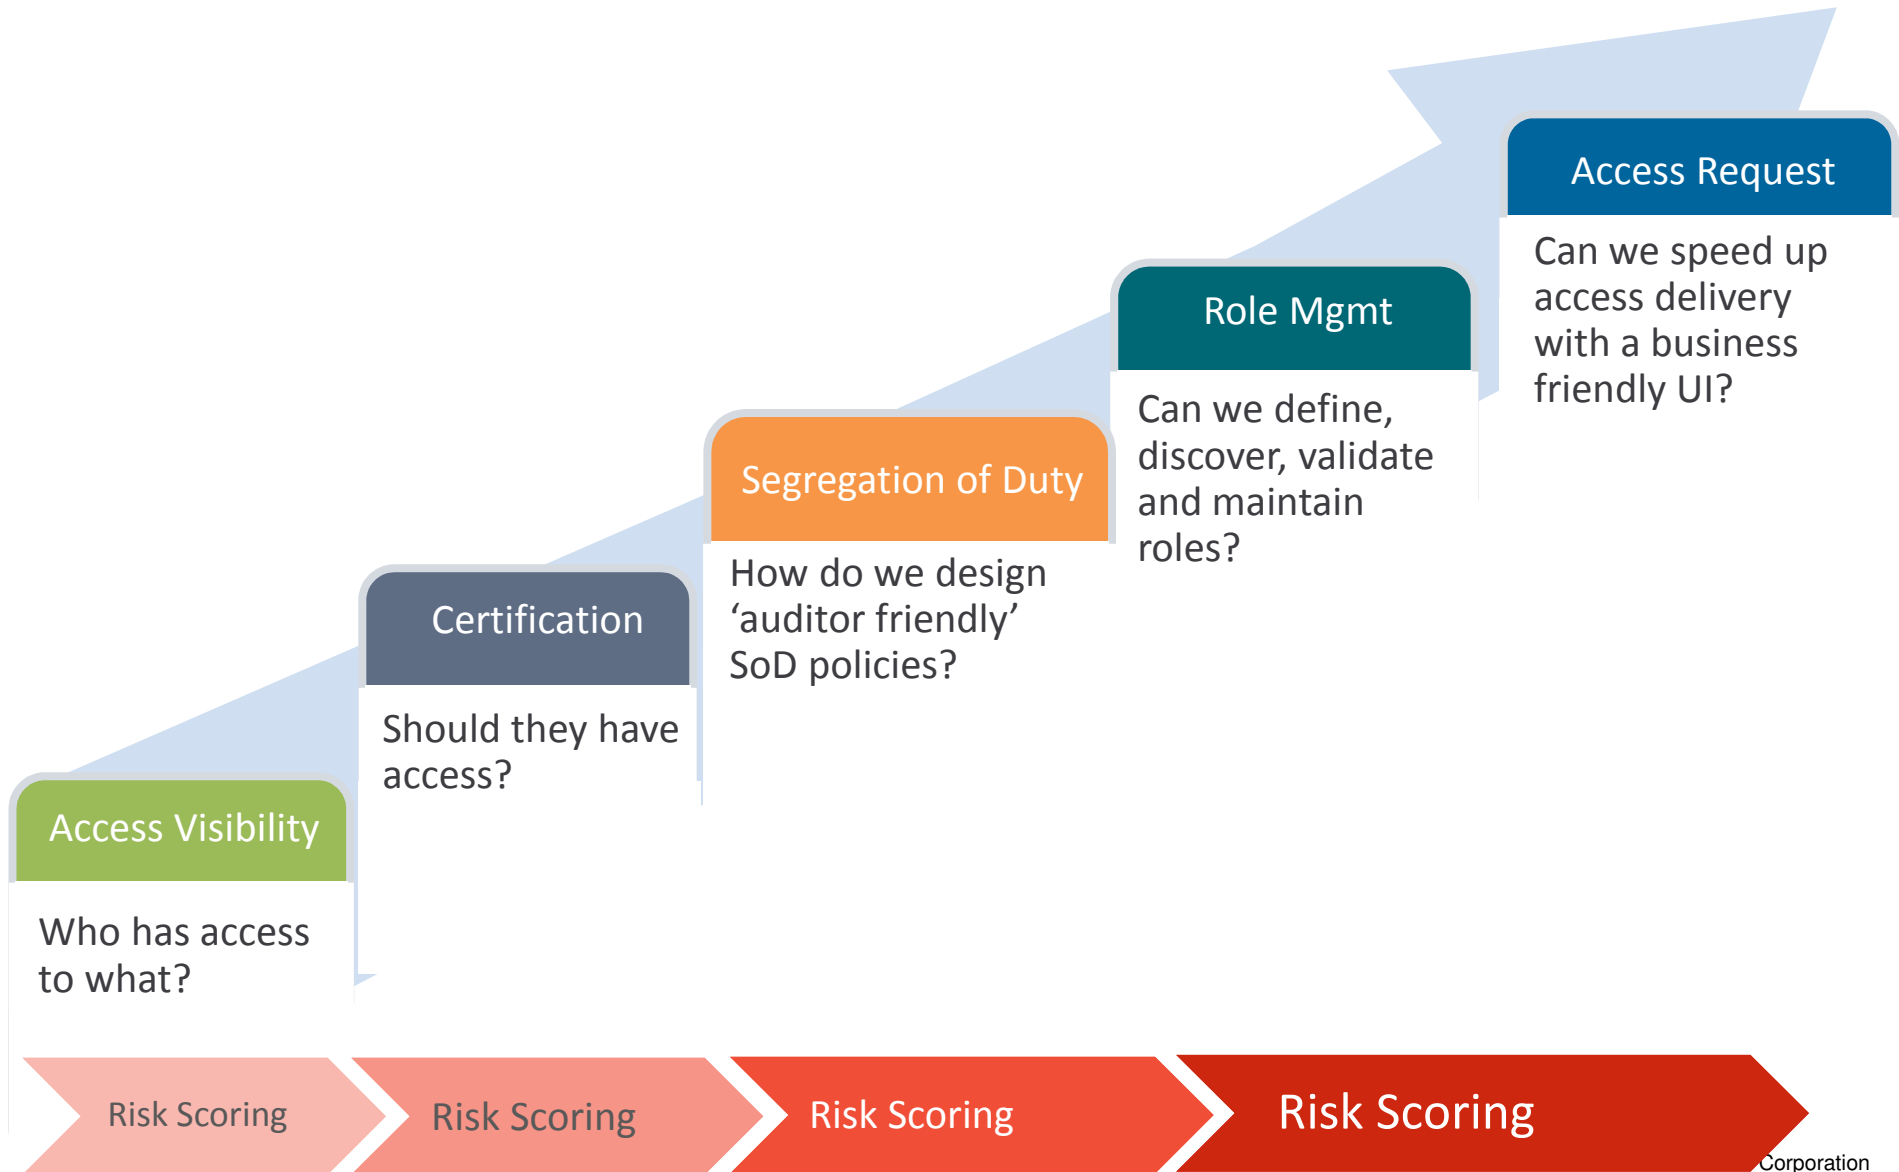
Access Request

Can we speed up access delivery with a business friendly UI?

Role Mgmt

Can we define, discover, validate and maintain roles?

Segregation of Duty

How do we design ‘auditor friendly’ SoD policies?

Certification

Should they have access?

Access Visibility

Who has access to what?

Risk Scoring

Risk Scoring

Risk Scoring

Risk Scoring

Corporation